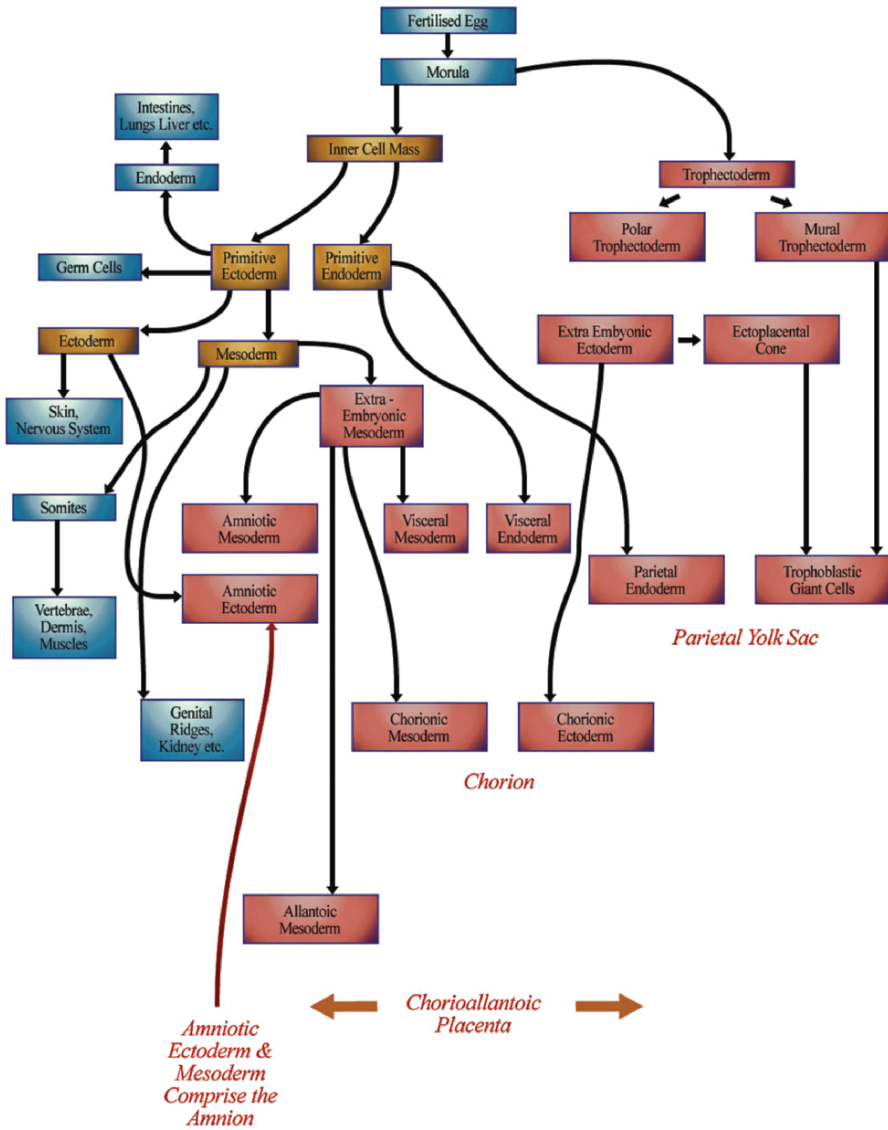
Fertilised Egg

Morula

Intestines, Lungs Liver etc.

Inner Cell Mass

Endoderm

Trophectoderm

Polar Trophectoderm

Mural Trophectoderm

Germ Cells

Primitive Ectoderm

Primitive Endoderm

Ectoderm

Mesoderm

Extra Embyonic Ectoderm

Ectoplacental Cone

Skin, Nervous System

Extra - Embryonic Mesoderm

Somites

Amniotic Mesoderm

Visceral Mesoderm

Visceral Endoderm

Parietal Endoderm

Trophoblastic Giant Cells

Amniotic Ectoderm

Vertebrae, Dermis, Muscles

Parietal Yolk Sac

Genital Ridges, Kidney etc.

Chorionic Mesoderm

Chorionic Ectoderm

Chorion

Allantoic Mesoderm

Chorioallantoic Placenta

Amniotic Ectoderm & Mesoderm Comprise the Amnion